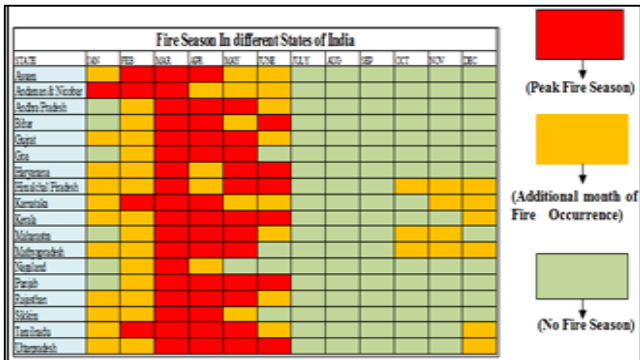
Fire Season In different States of India

| STATE | JAN | FEB | MAR | APR | MAY | JUNE | JULY | AUG | SEP | OCT | NOV | DEC |
|---|---|---|---|---|---|---|---|---|---|---|---|---|
| Assam | | | | | | | | | | | | |
| Andaman & Nicobar | | | | | | | | | | | | |
| Andhra Pradesh | | | | | | | | | | | | |
| Bihar | | | | | | | | | | | | |
| Gujrat | | | | | | | | | | | | |
| Goa | | | | | | | | | | | | |
| Haryana | | | | | | | | | | | | |
| Himachal Pradesh | | | | | | | | | | | | |
| Karnataka | | | | | | | | | | | | |
| Kerala | | | | | | | | | | | | |
| Maharastra | | | | | | | | | | | | |
| Madhyapradesh | | | | | | | | | | | | |
| Nagaland | | | | | | | | | | | | |
| Punjab | | | | | | | | | | | | |
| Rajasthan | | | | | | | | | | | | |
| Sikkim | | | | | | | | | | | | |
| Tamilnadu | | | | | | | | | | | | |
| Uttarpradesh | | | | | | | | | | | | |

(Peak Fire Season)

(Additional month of Fire Occurrence)

(No Fire Season)